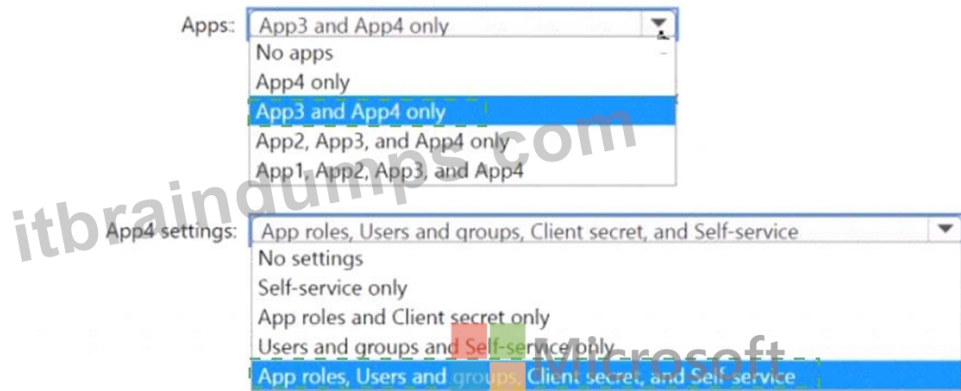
Apps: App3 and App4 only
No apps
App4 only
App3 and App4 only
App2, App3, and App4 only
App1, App2, App3, and App4

itbraindumps.com

App4 settings: App roles, Users and groups, Client secret, and Self-service
No settings
Self-service only
App roles and Client secret only
Users and groups and Self-service only
App roles, Users and groups, Client secret, and Self-service

Microsoft